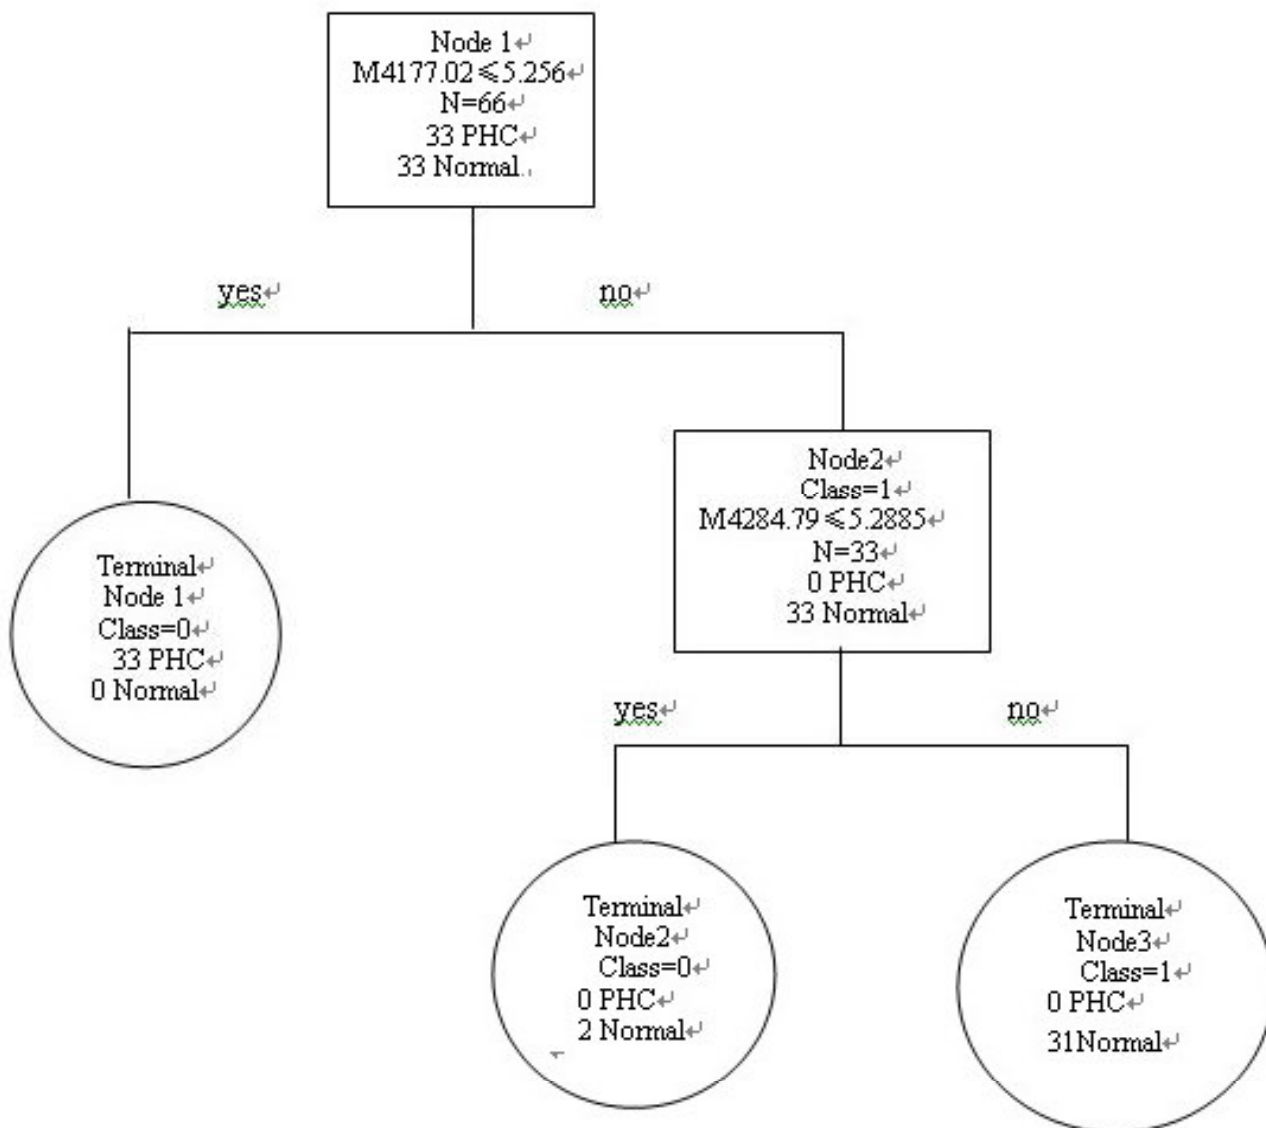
Node 1
M4177.02≤5.256
N=66
33 PHC
33 Normal

yes

no

Terminal
Node 1
Class=0
33 PHC
0 Normal

Node2
Class=1
M4284.79≤5.2885
N=33
0 PHC
33 Normal

yes

no

Terminal
Node2
Class=0
0 PHC
2 Normal

Terminal
Node3
Class=1
0 PHC
31Normal